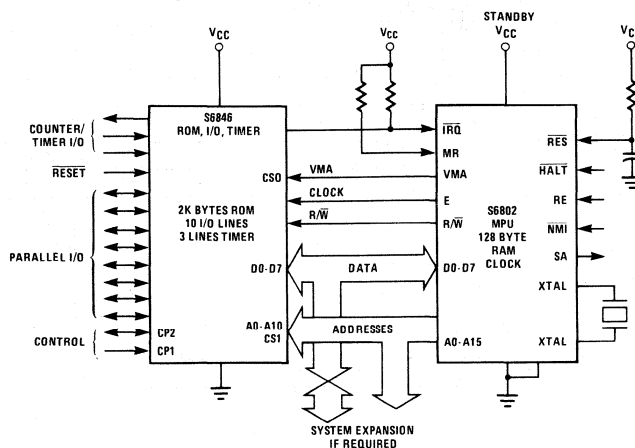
$V_{CC}$

$V_{CC}$

STANDBY
$V_{CC}$

$V_C$

COUNTER/
TIMER I/O

$\overline{RESET}$

PARALLEL I/O

CONTROL

S6846
ROM, I/O, TIMER

CS0

2K BYTES ROM
10 I/O LINES
3 LINES TIMER

D0-D7

CP2
CP1

A0-A10
CS1

VMA

CLOCK

R/$\overline{W}$

DATA

ADDRESSES

$\overline{IRQ}$

MR

VMA

E

R/$\overline{W}$

D0-D7

A0-A15

S6802
MPU
128 BYTE
RAM
CLOCK

$\overline{RES}$

$\overline{HALT}$

RE

$\overline{NMI}$

SA

XTAL

XTAL

SYSTEM EXPANSION
IF REQUIRED